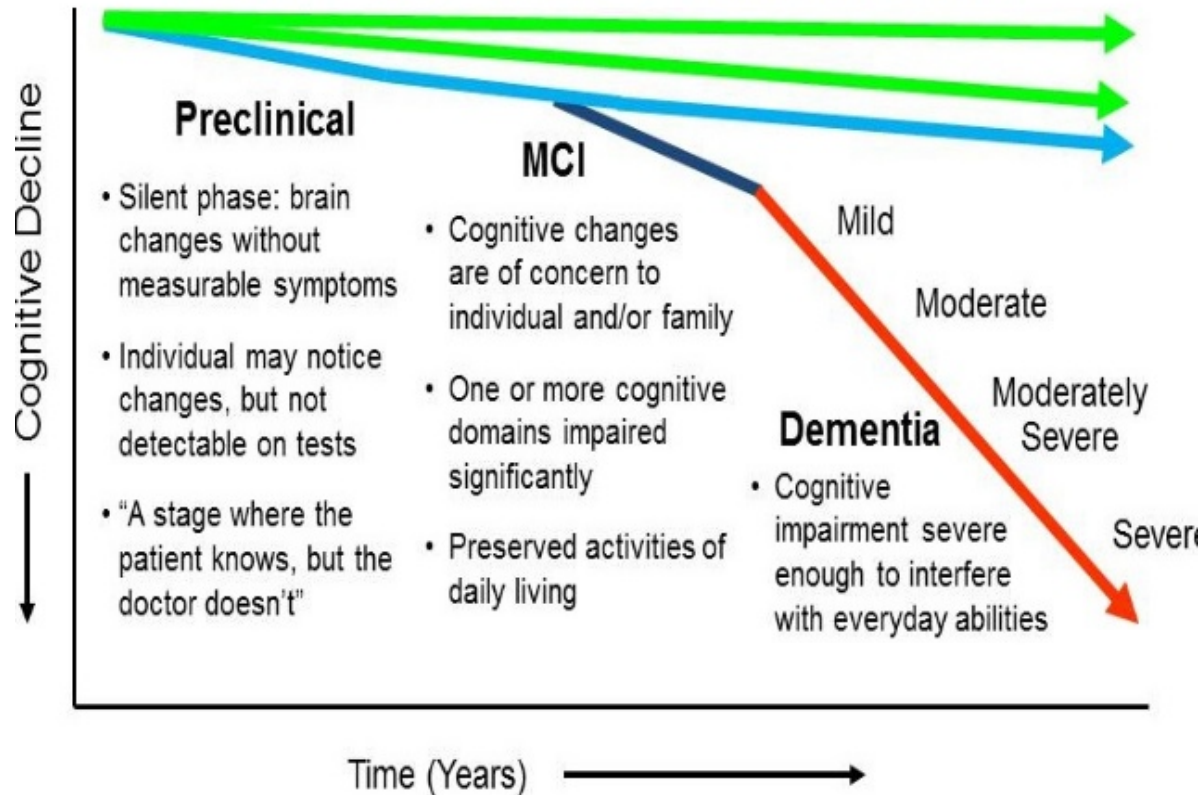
Cognitive Decline

Preclinical

• Silent phase: brain changes without measurable symptoms

• Individual may notice changes, but not detectable on tests

• "A stage where the patient knows, but the doctor doesn't"

MCI

• Cognitive changes are of concern to individual and/or family

• One or more cognitive domains impaired significantly

• Preserved activities of daily living

Mild

Moderate

Moderately Severe

Severe

Dementia

• Cognitive impairment severe enough to interfere with everyday abilities

Time (Years)